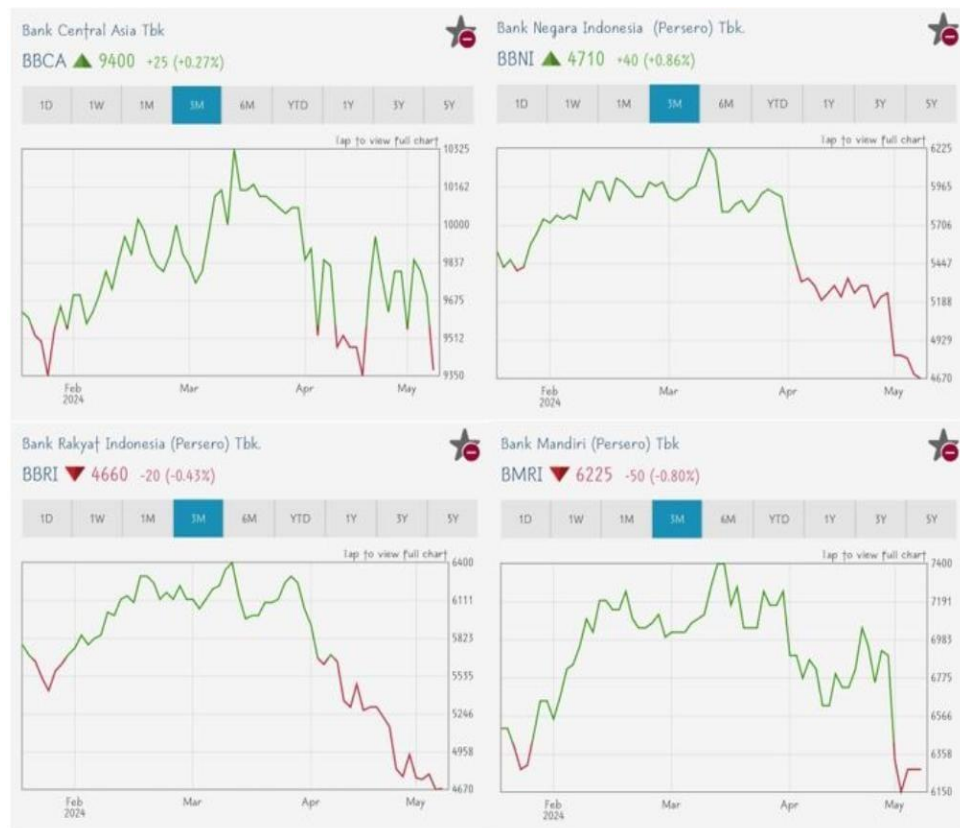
Bank Central Asia Tbk
BBCA ▲ 9400 +25 (+0.27%)

| 1D | 1W | 1M | 3M | 6M | YTD | 1Y | 3Y | 5Y |
|---|---|---|---|---|---|---|---|---|

Tap to view full chart
10325
10162
10000
9837
9675
9512
9350
Feb 2024
Mar
Apr
May

Bank Negara Indonesia (Persero) Tbk.
BBNI ▲ 4710 +40 (+0.86%)

| 1D | 1W | 1M | 3M | 6M | YTD | 1Y | 3Y | 5Y |
|---|---|---|---|---|---|---|---|---|

Tap to view full chart
6225
5965
5706
5447
5188
4929
4670
Feb 2024
Mar
Apr
May

Bank Rakyat Indonesia (Persero) Tbk.
BBRI ▼ 4660 -20 (-0.43%)

| 1D | 1W | 1M | 3M | 6M | YTD | 1Y | 3Y | 5Y |
|---|---|---|---|---|---|---|---|---|

Tap to view full chart
6400
6111
5823
5535
5246
4958
4670
Feb 2024
Mar
Apr
May

Bank Mandiri (Persero) Tbk
BMRI ▼ 6225 -50 (-0.80%)

| 1D | 1W | 1M | 3M | 6M | YTD | 1Y | 3Y | 5Y |
|---|---|---|---|---|---|---|---|---|

Tap to view full chart
7400
7191
6983
6775
6566
6358
6150
Feb 2024
Mar
Apr
May